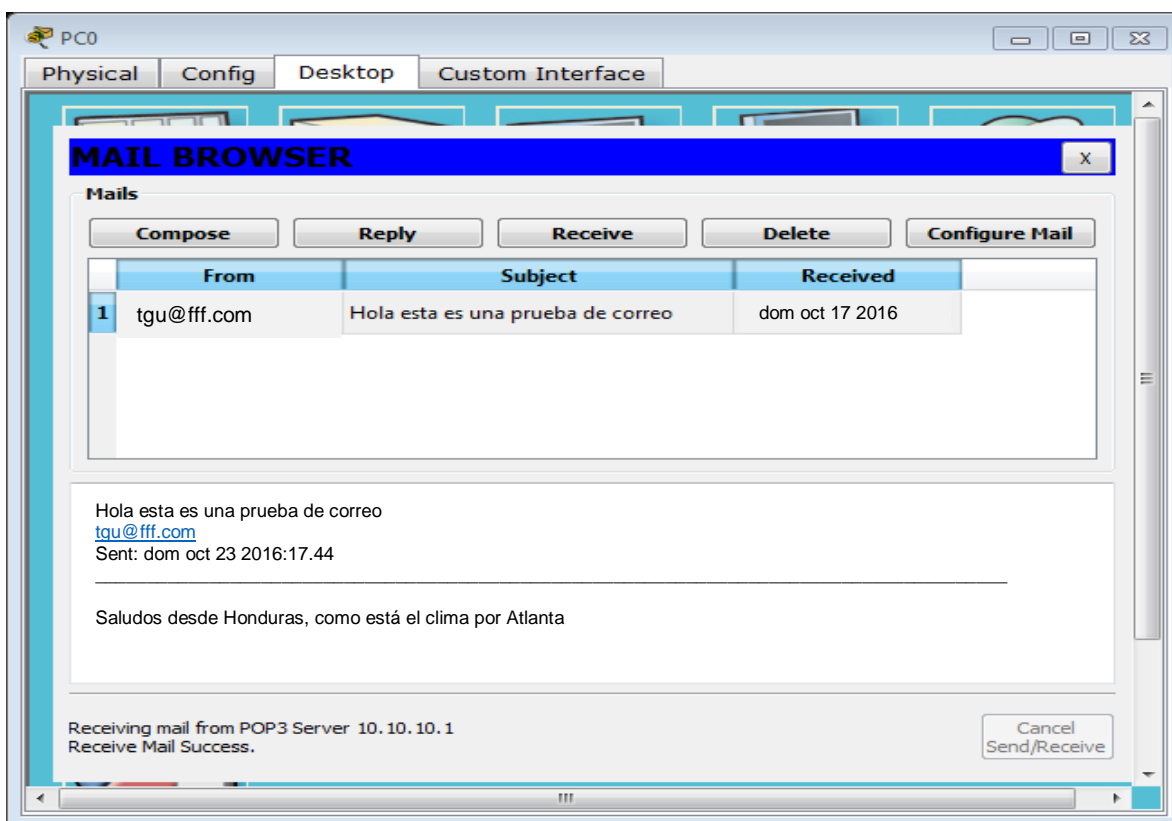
PC0

Physical | Config | Desktop | Custom Interface

MAIL BROWSER

X

Mails

Compose | Reply | Receive | Delete | Configure Mail

| | From | Subject | Received |
|---|---|---|---|
| 1 | tgu@fff.com | Hola esta es una prueba de correo | dom oct 17 2016 |

Hola esta es una prueba de correo
tgu@fff.com
Sent: dom oct 23 2016:17.44

Saludos desde Honduras, como está el clima por Atlanta

Receiving mail from POP3 Server 10.10.10.1
Receive Mail Success.

Cancel Send/Receive